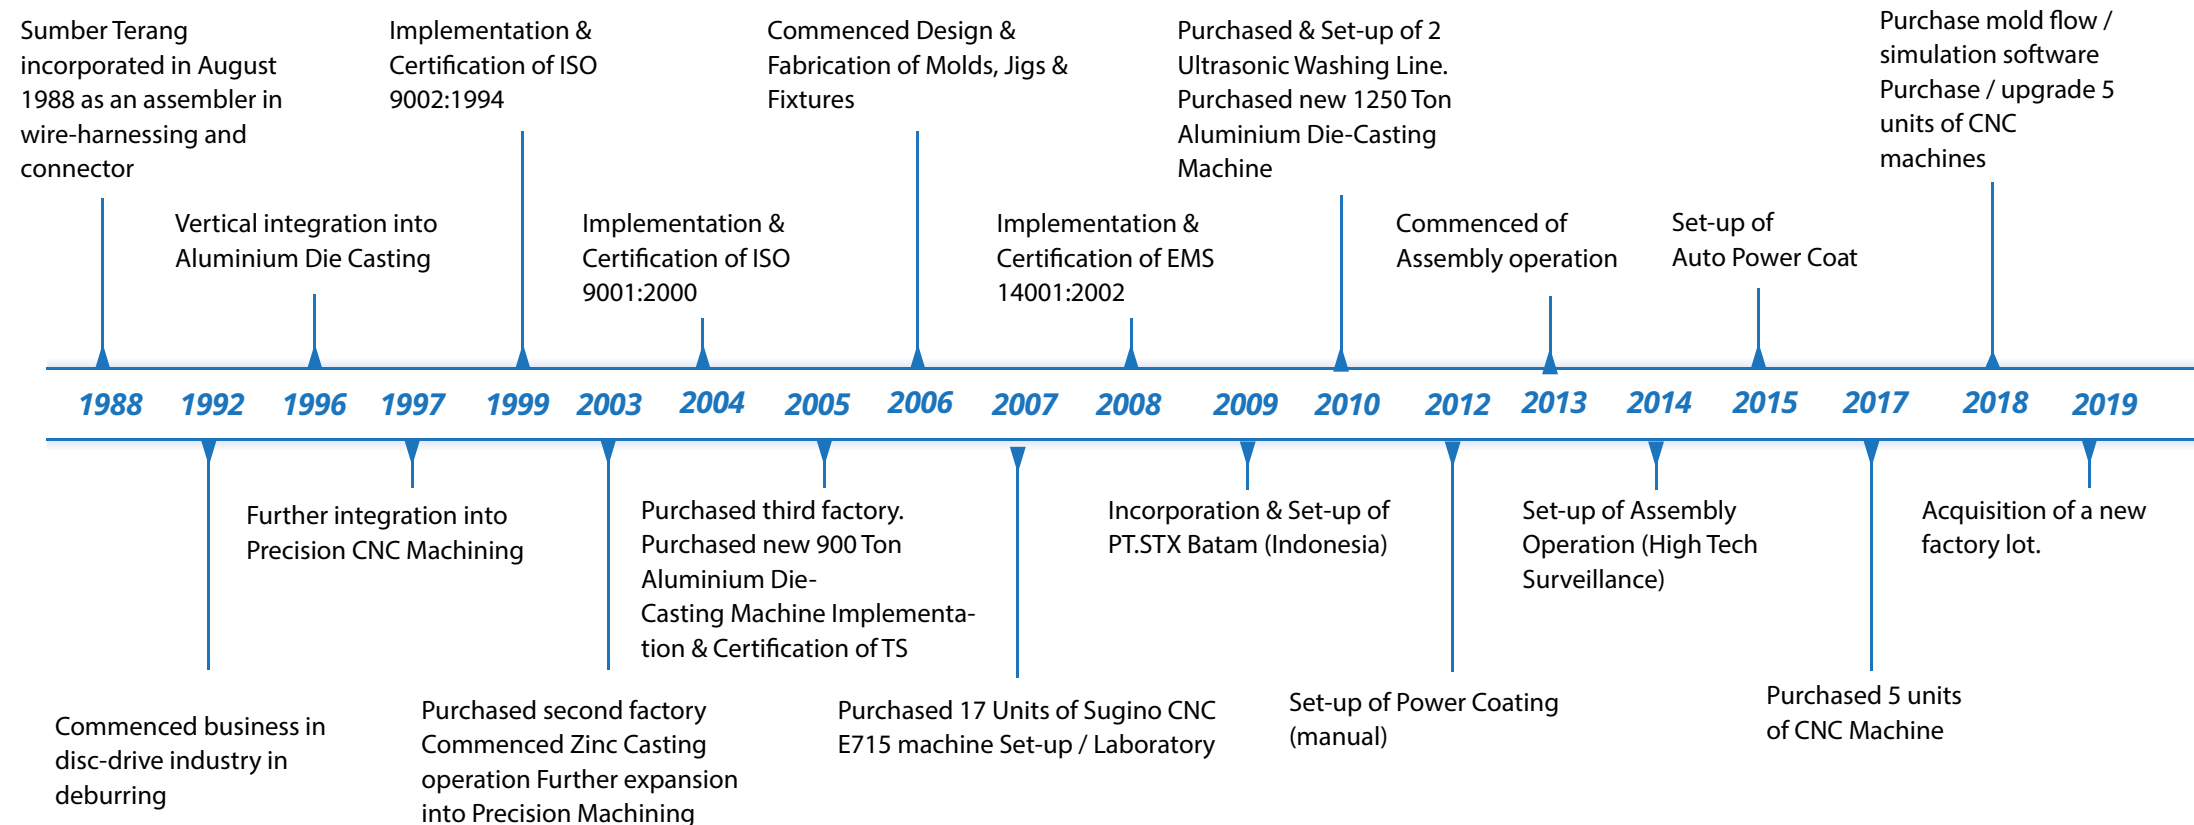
Sumber Terang incorporated in August 1988 as an assembler in wire-harnessing and connector

Vertical integration into Aluminium Die Casting

Implementation & Certification of ISO 9002:1994

Implementation & Certification of ISO 9001:2000

Commenced Design & Fabrication of Molds, Jigs & Fixtures

Implementation & Certification of EMS 14001:2002

Purchased & Set-up of 2 Ultrasonic Washing Line. Purchased new 1250 Ton Aluminium Die-Casting Machine

Commenced of Assembly operation

Set-up of Auto Power Coat

Purchase mold flow / simulation software Purchase / upgrade 5 units of CNC machines

1988 1992 1996 1997 1999 2003 2004 2005 2006 2007 2008 2009 2010 2012 2013 2014 2015 2017 2018 2019

Commenced business in disc-drive industry in deburring

Further integration into Precision CNC Machining

Purchased second factory Commenced Zinc Casting operation Further expansion into Precision Machining

Purchased third factory. Purchased new 900 Ton Aluminium Die-Casting Machine Implementation & Certification of TS

Purchased 17 Units of Sugino CNC E715 machine Set-up / Laboratory

Incorporation & Set-up of PT.STX Batam (Indonesia)

Set-up of Power Coating (manual)

Set-up of Assembly Operation (High Tech Surveillance)

Purchased 5 units of CNC Machine

Acquisition of a new factory lot.